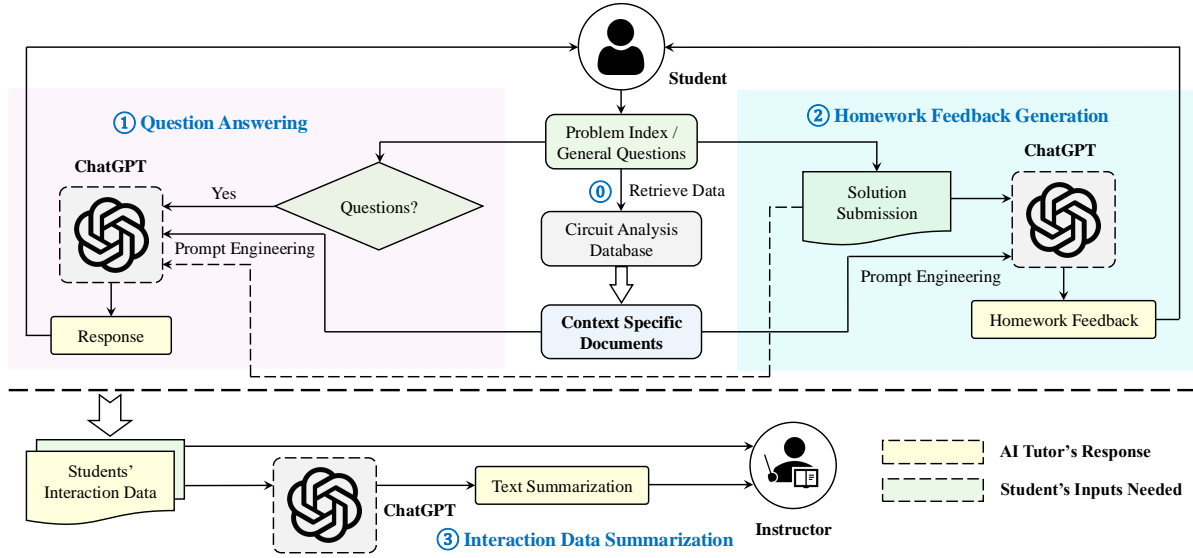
Student

1 Question Answering

2 Homework Feedback Generation

ChatGPT

Problem Index / General Questions

ChatGPT

0 Retrieve Data

Yes

Questions?

Solution Submission

Circuit Analysis Database

Prompt Engineering

Prompt Engineering

Response

Context Specific Documents

Homework Feedback

Students' Interaction Data

ChatGPT

Text Summarization

Instructor

AI Tutor's Response

Student's Inputs Needed

3 Interaction Data Summarization